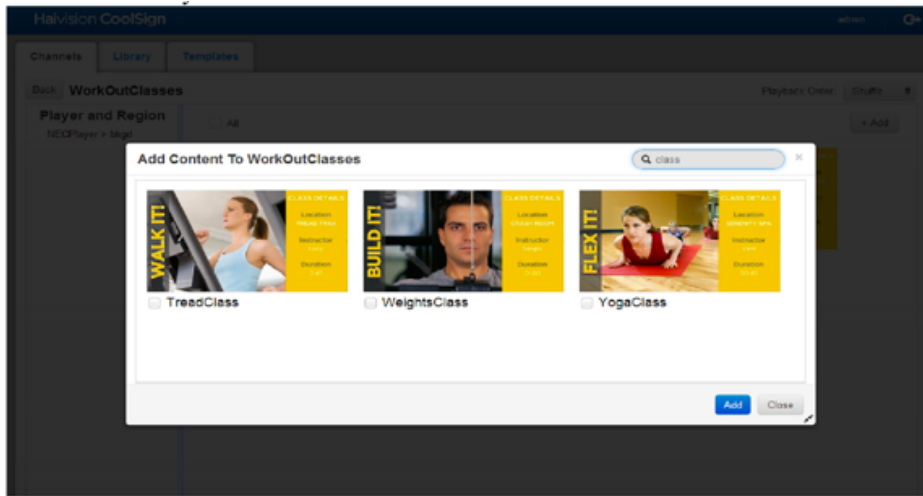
Haivision CoolSign

admin

Channels Library Templates

Back WorkOutClasses

Playback Order Shuffle

Player and Region

NECPlayer > bkgd

All

+ Add

Add Content To WorkOutClasses

class

WALK IT!

CLASS DETAILS

Location

Instructor

Duration

TreadClass

BUILD IT!

CLASS DETAILS

Location

Instructor

Duration

WeightsClass

FLEX IT!

CLASS DETAILS

Location

Instructor

Duration

YogaClass

Add Close